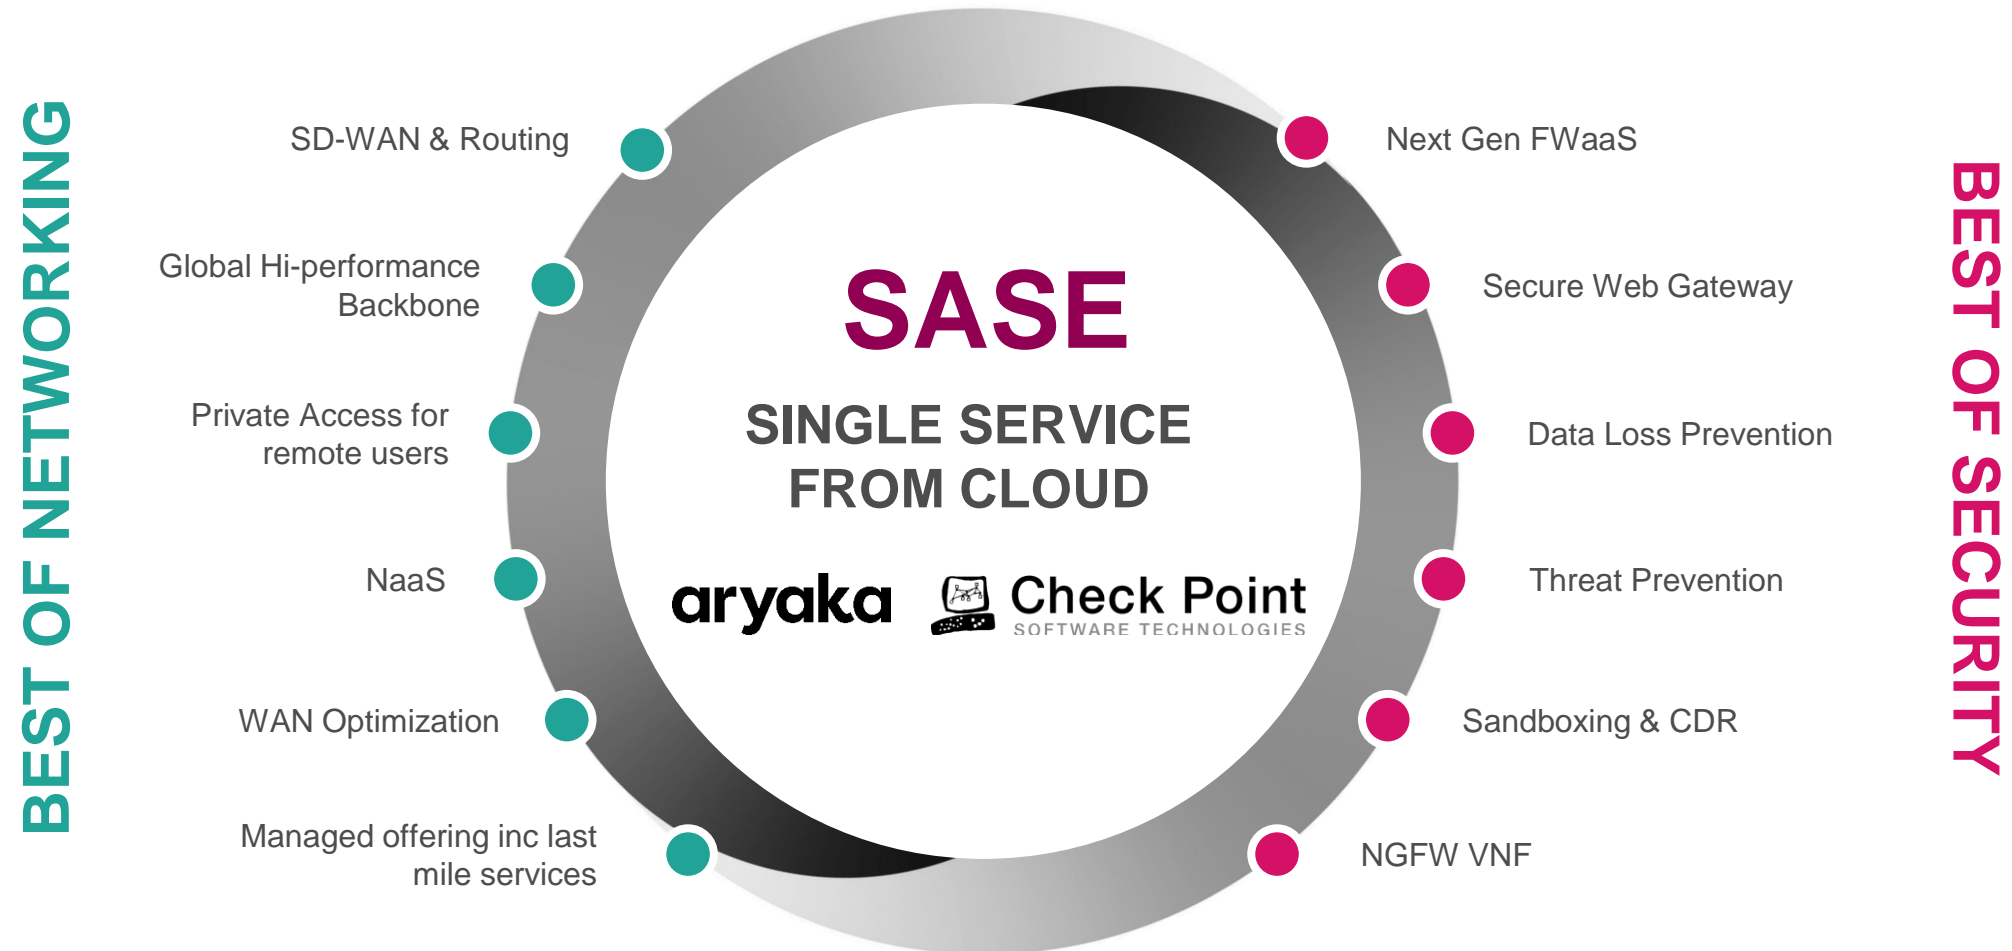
BEST OF NETWORKING

SD-WAN & Routing

Global Hi-performance Backbone

Private Access for remote users

NaaS

WAN Optimization

Managed offering inc last mile services

SASE

SINGLE SERVICE FROM CLOUD

aryaka

Check Point
SOFTWARE TECHNOLOGIES

Next Gen FWaaS

Secure Web Gateway

Data Loss Prevention

Threat Prevention

Sandboxing & CDR

NGFW VNF

BEST OF SECURITY